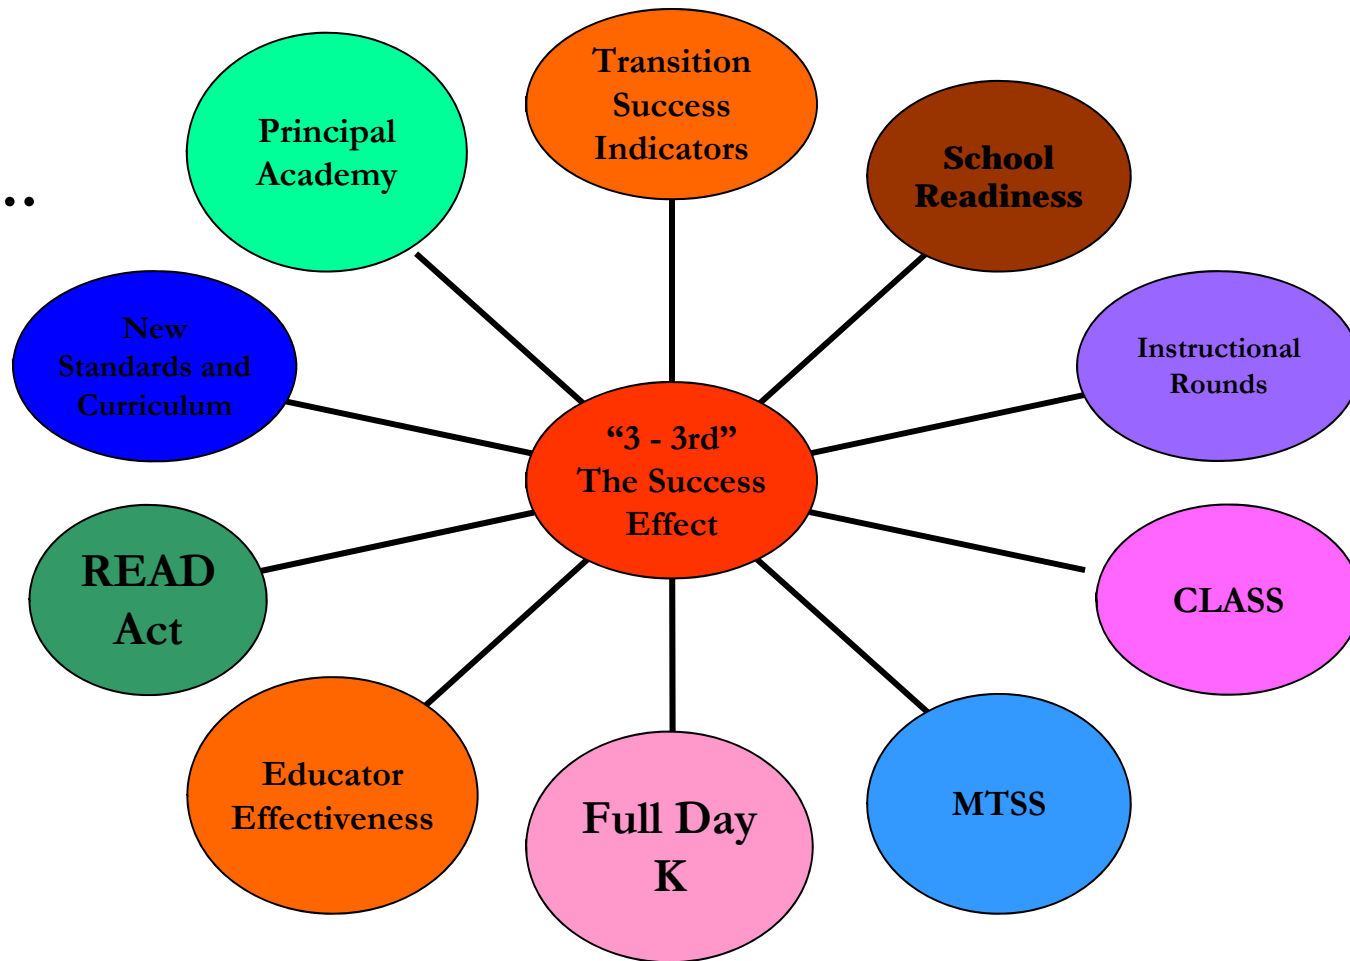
"3 - 3rd" The Success Effect

Transition Success Indicators

School Readiness

Instructional Rounds

CLASS

MTSS

Full Day K

Educator Effectiveness

READ Act

New Standards and Curriculum

Principal Academy